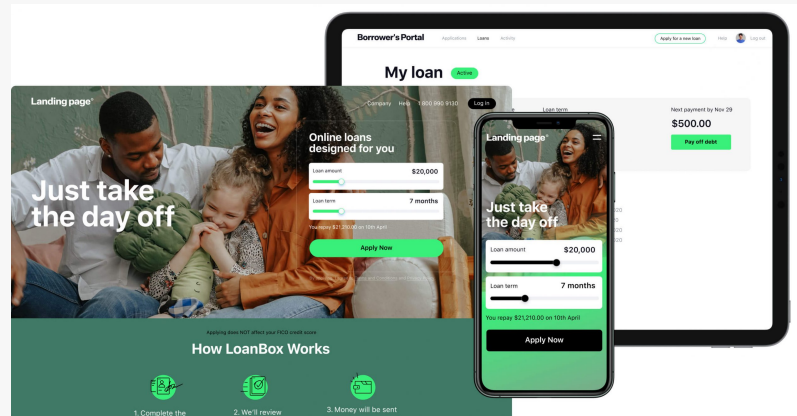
Borrower's Portal
Applications Loans Activity
Apply for a new loan
Help
Log out

My loan Active

Loan term

Next payment by Nov 29
$500.00
Pay off debt

Landing page®
Company Help 1 800 990 9130 Log in

Just take the day off

Online loans designed for you

Loan amount $20,000

Loan term 7 months

You repay $21,210.00 on 10th April

Apply Now

Applying does NOT affect your FICO credit score

How LoanBox Works

1. Complete the
2. We'll review
3. Money will be sent

Landing page®

Just take the day off

Loan amount $20,000

Loan term 7 months

You repay $21,210.00 on 10th April

Apply Now